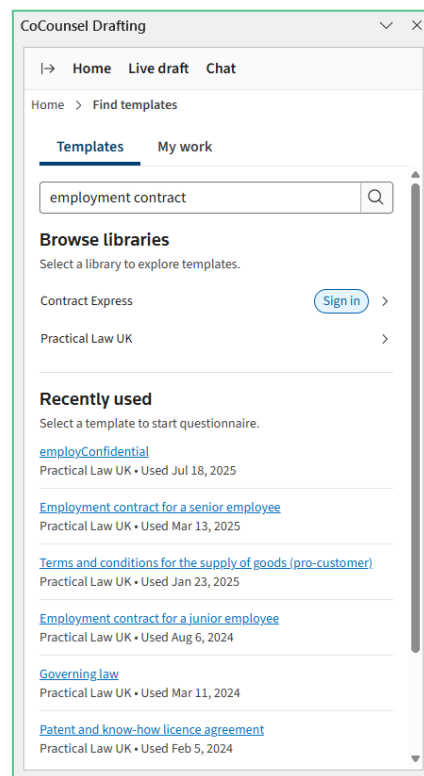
CoCounsel Drafting

Home Live draft Chat

Home > Find templates

Templates My work

employment contract

Browse libraries

Select a library to explore templates.

Contract Express Sign in >

Practical Law UK >

Recently used

Select a template to start questionnaire.

employConfidential
Practical Law UK • Used Jul 18, 2025

Employment contract for a senior employee
Practical Law UK • Used Mar 13, 2025

Terms and conditions for the supply of goods (pro-customer)
Practical Law UK • Used Jan 23, 2025

Employment contract for a junior employee
Practical Law UK • Used Aug 6, 2024

Governing law
Practical Law UK • Used Mar 11, 2024

Patent and know-how licence agreement
Practical Law UK • Used Feb 5, 2024